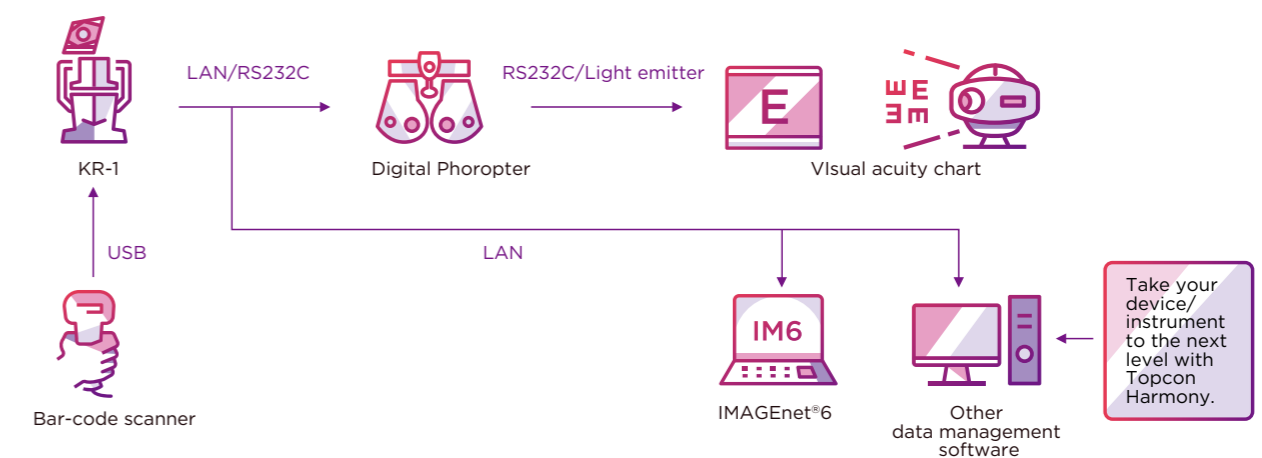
KR-1

LAN/RS232C

Digital Phoropter

RS232C/Light emitter

E

VIsual acuity chart

USB

LAN

Bar-code scanner

IM6

IMAGEnet®6

Other data management software

Take your device/ instrument to the next level with Topcon Harmony.